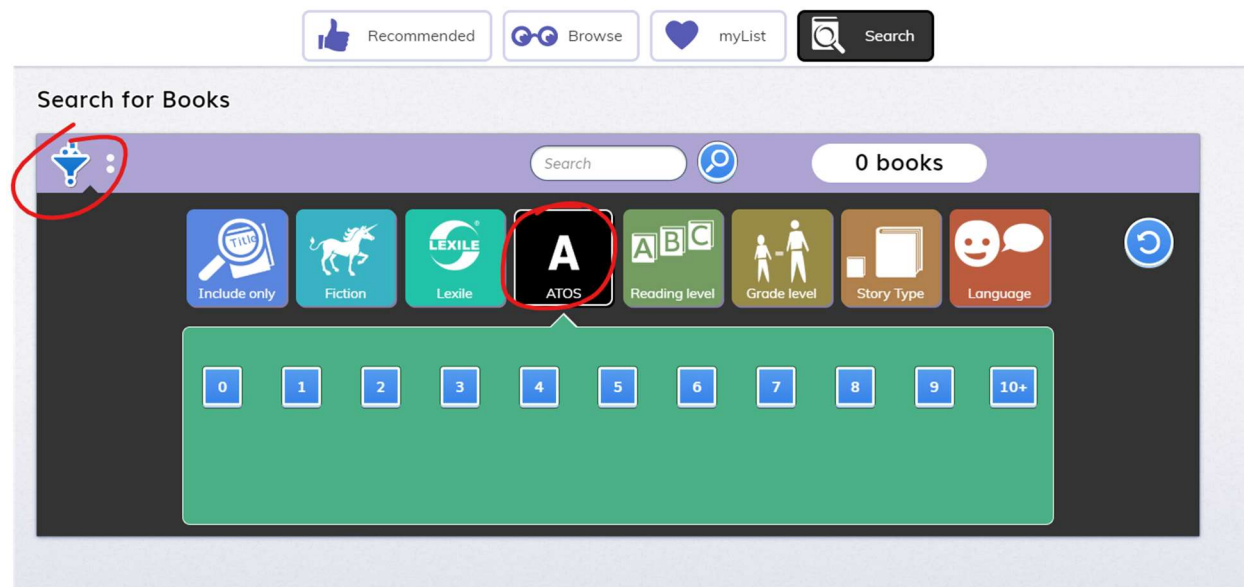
Recommended Browse myList Search

Search for Books

Search

0 books

Title

Include only

Fiction

LEXILE

Lexile

A

ATOS

ABC

Reading level

Grade level

Story Type

Language

0 1 2 3 4 5 6 7 8 9 10+